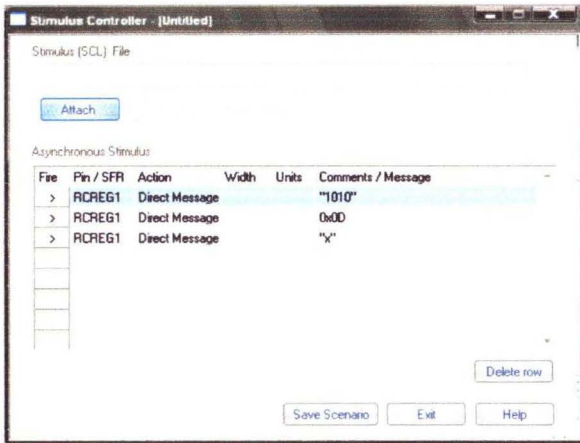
Stimulus Controller - [Untitled]

Stimulus (SCL) File

Attach

Asynchronous Stimulus

| Fire | Pin / SFR | Action | Width | Units | Comments / Message |
|---|---|---|---|---|---|
| > | RCREG1 | Direct Message | | | "1010" |
| > | RCREG1 | Direct Message | | | 0x0D |
| > | RCREG1 | Direct Message | | | "x" |

Delete row

Save Scenario

Exit

Help